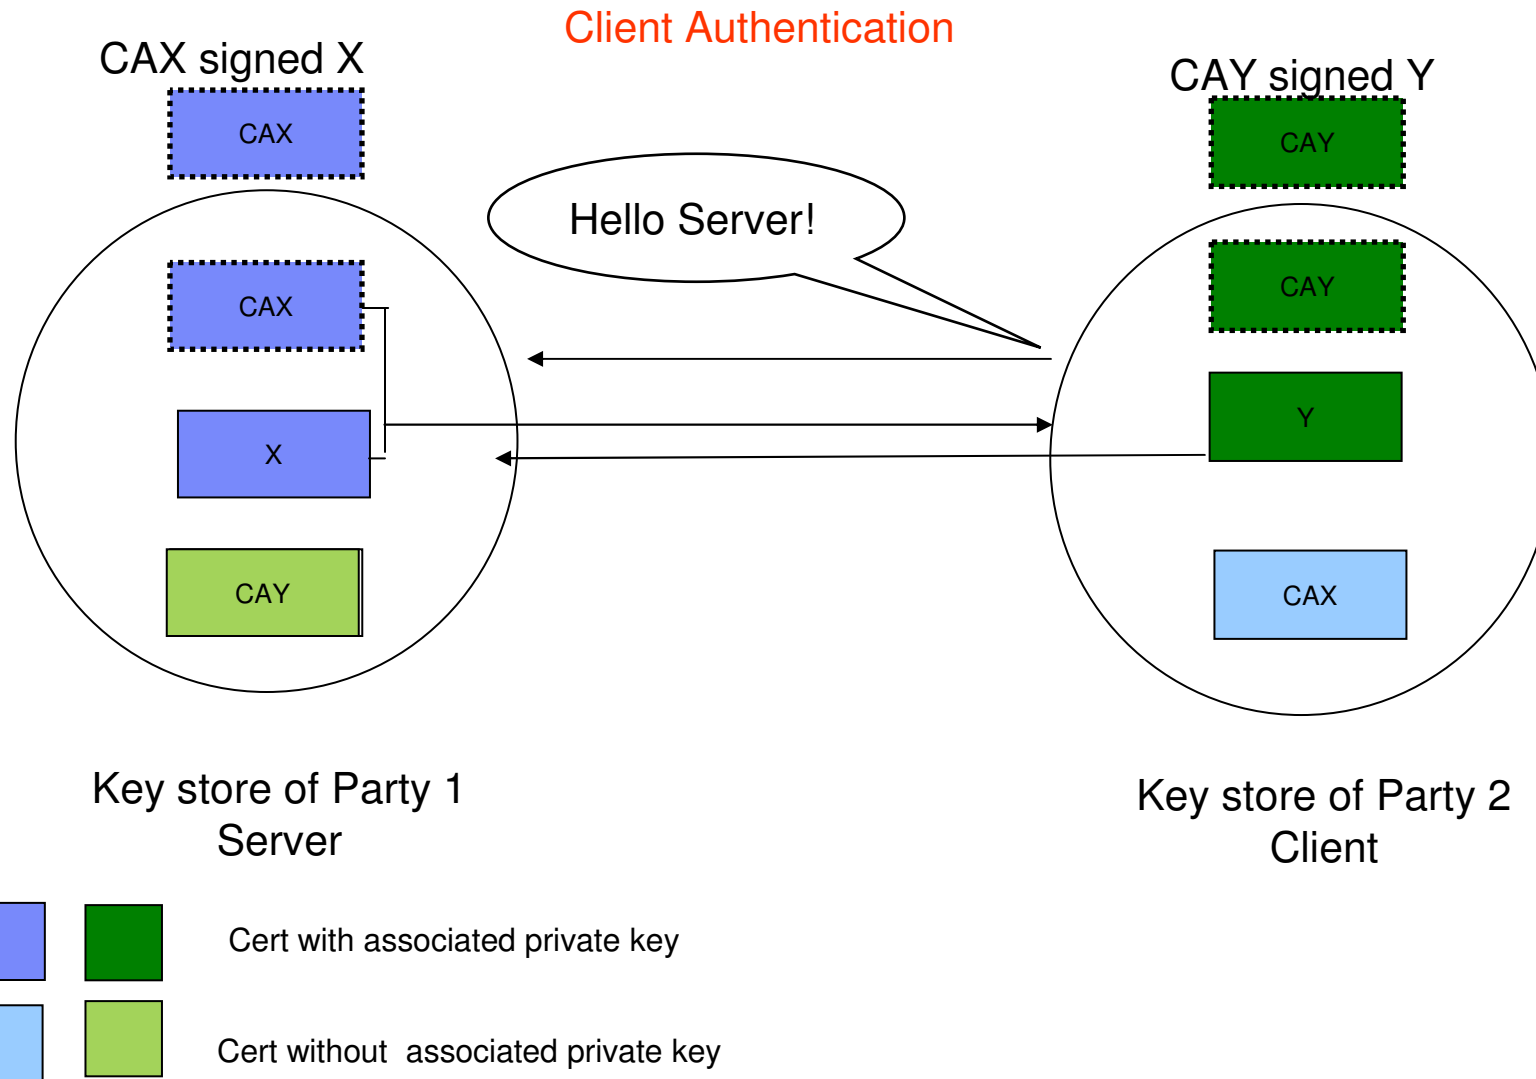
Client Authentication

CAX signed X

CAX

CAY signed Y

CAY

Hello Server!

CAX

X

CAY

CAY

Y

CAX

Key store of Party 1
Server

Key store of Party 2
Client

Cert with associated private key

Cert without associated private key